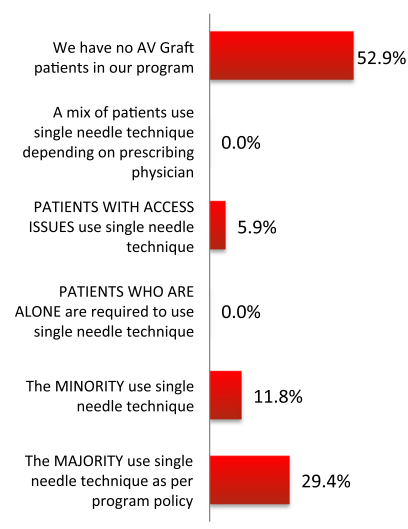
We have no AV Graft patients in our program
52.9%

A mix of patients use single needle technique depending on prescribing physician
0.0%

PATIENTS WITH ACCESS ISSUES use single needle technique
5.9%

PATIENTS WHO ARE ALONE are required to use single needle technique
0.0%

The MINORITY use single needle technique
11.8%

The MAJORITY use single needle technique as per program policy
29.4%